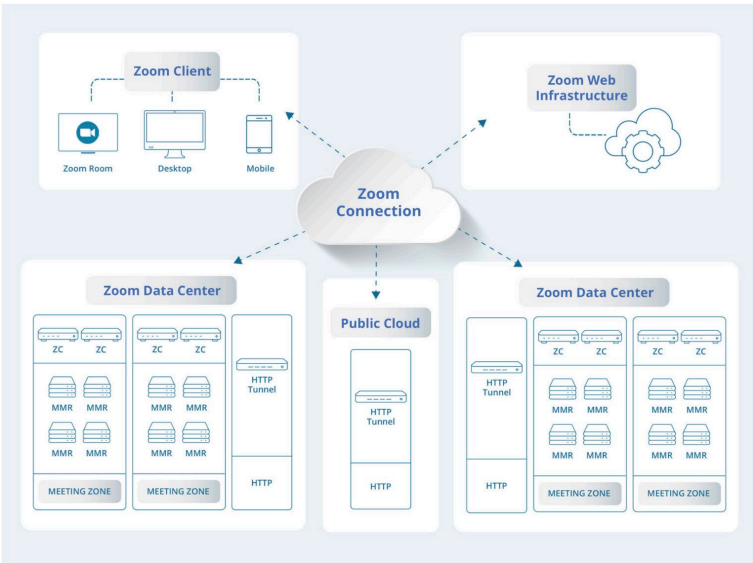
Zoom Client

Zoom Room

Desktop

Mobile

Zoom Web Infrastructure

Zoom Connection

Zoom Data Center

ZC ZC

MMR MMR

MMR MMR

MEETING ZONE

ZC ZC

MMR MMR

MMR MMR

MEETING ZONE

HTTP Tunnel

HTTP

Public Cloud

HTTP Tunnel

HTTP

Zoom Data Center

HTTP Tunnel

HTTP

ZC ZC

MMR MMR

MMR MMR

MEETING ZONE

ZC ZC

MMR MMR

MMR MMR

MEETING ZONE